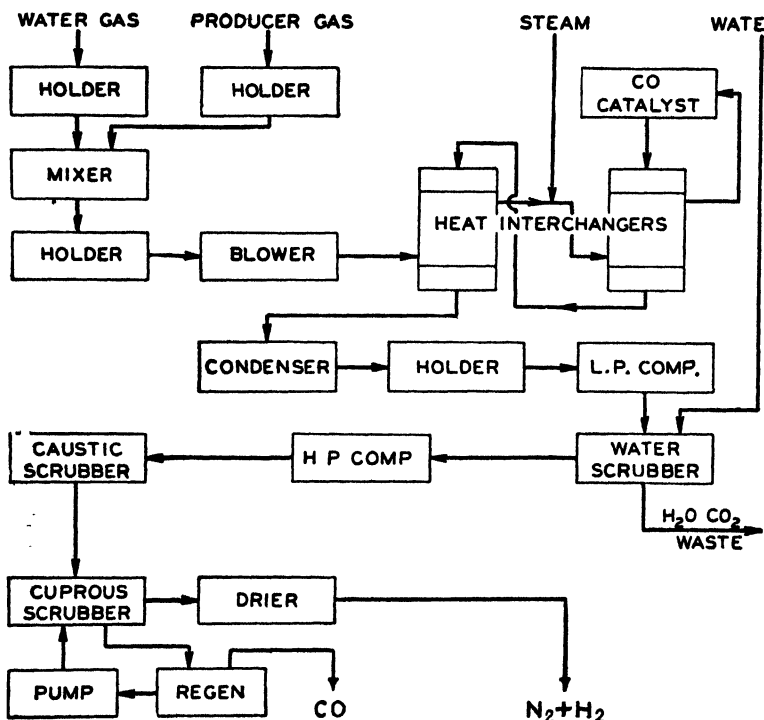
WATER GAS
PRODUCER GAS
STEAM
WATE
HOLDER
HOLDER
CO CATALYST
MIXER
HEAT INTERCHANGERS
HOLDER
BLOWER
CONDENSER
HOLDER
L.P. COMP.
CAUSTIC SCRUBBER
H P COMP
WATER SCRUBBER
$H_2O$ $CO_2$ WASTE
CUPROUS SCRUBBER
DRIER
PUMP
REGEN
CO
$N_2+H_2$